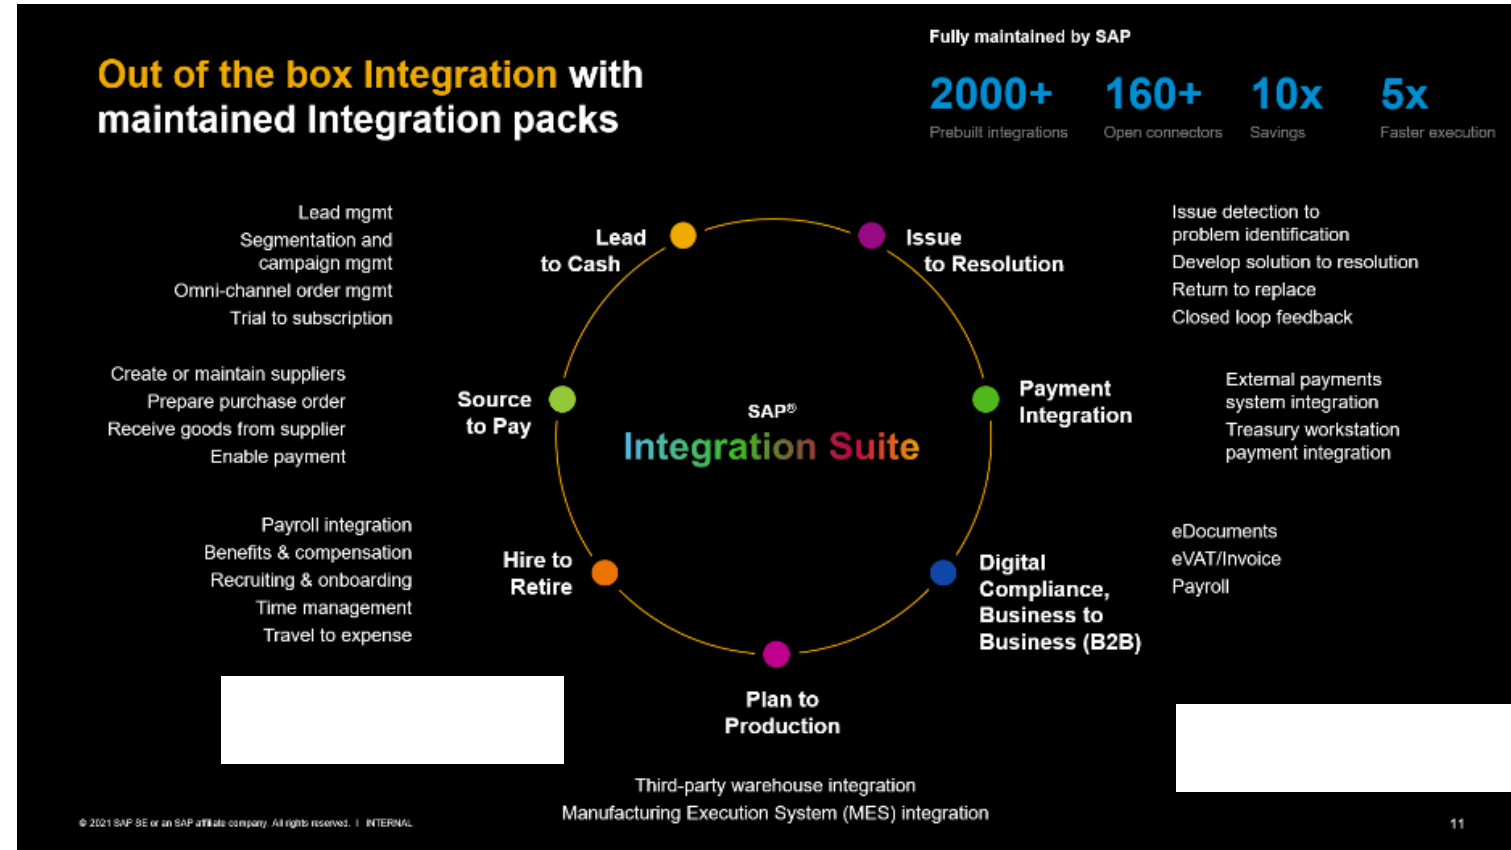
Out of the box Integration with maintained Integration packs

Fully maintained by SAP

2000+
Prebuilt integrations

160+
Open connectors

10x
Savings

5x
Faster execution

Lead mgmt
Segmentation and campaign mgmt
Omni-channel order mgmt
Trial to subscription

Create or maintain suppliers
Prepare purchase order
Receive goods from supplier
Enable payment

Payroll integration
Benefits & compensation
Recruiting & onboarding
Time management
Travel to expense

Lead to Cash

Issue to Resolution

Source to Pay

SAP®
Integration Suite

Payment Integration

Hire to Retire

Digital Compliance, Business to Business (B2B)

Plan to Production

Issue detection to problem identification
Develop solution to resolution
Return to replace
Closed loop feedback

External payments system integration
Treasury workstation payment integration

eDocuments
eVAT/Invoice
Payroll

Third-party warehouse integration
Manufacturing Execution System (MES) integration

© 2021 SAP SE or an SAP affiliate company. All rights reserved. | INTERNAL

11